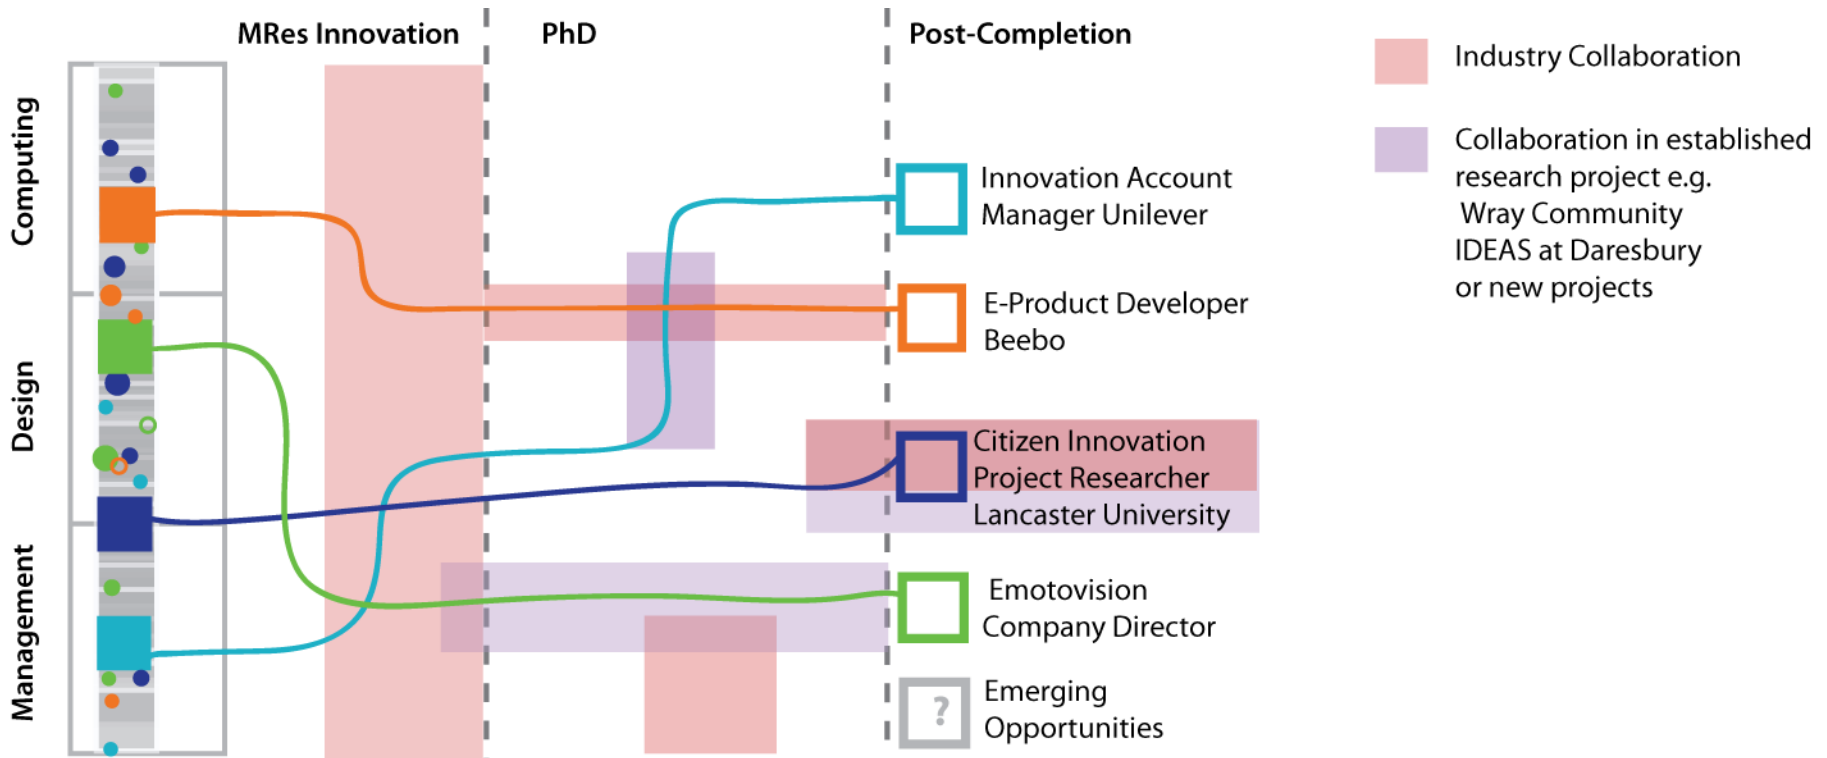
Computing
Design
Management

MRes Innovation
PhD
Post-Completion

Innovation Account Manager Unilever

E-Product Developer Beebo

Citizen Innovation Project Researcher Lancaster University

Emotovision Company Director

?
Emerging Opportunities

Industry Collaboration

Collaboration in established research project e.g. Wray Community IDEAS at Daresbury or new projects